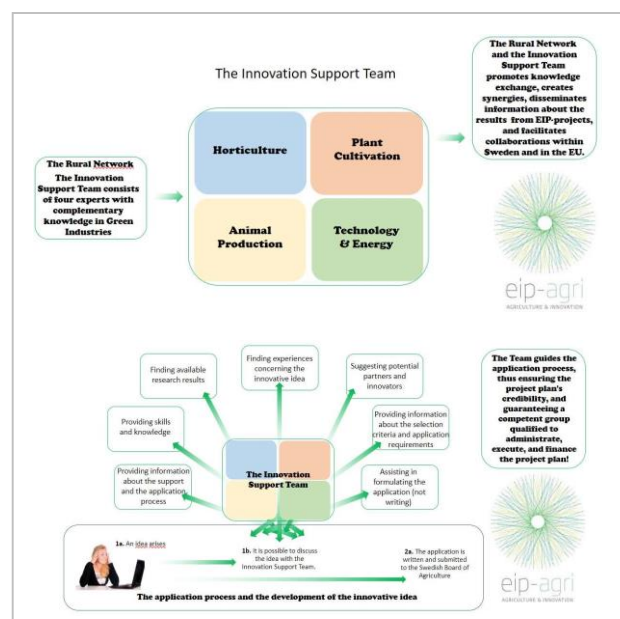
The Innovation Support Team

The Rural Network
The Innovation Support Team consists of four experts with complementary knowledge in Green Industries

Horticulture

Plant Cultivation

Animal Production

Technology & Energy

The Rural Network and the Innovation Support Team promotes knowledge exchange, creates synergies, disseminates information about the results from EIP-projects, and facilitates collaborations within Sweden and in the EU.

eip-agri
AGRICULTURE & INNOVATION

Finding available research results

Finding experiences concerning the innovative idea

Suggesting potential partners and innovators

Providing skills and knowledge

Providing information about the selection criteria and application requirements

Providing information about the support and the application process

The Innovation Support Team

Assisting in formulating the application (not writing)

The Team guides the application process, thus ensuring the project plan's credibility, and guaranteeing a competent group qualified to administrate, execute, and finance the project plan!

eip-agri
AGRICULTURE & INNOVATION

1a. An idea arises

1b. It is possible to discuss the idea with the Innovation Support Team.

2a. The application is written and submitted to the Swedish Board of Agriculture

The application process and the development of the innovative idea